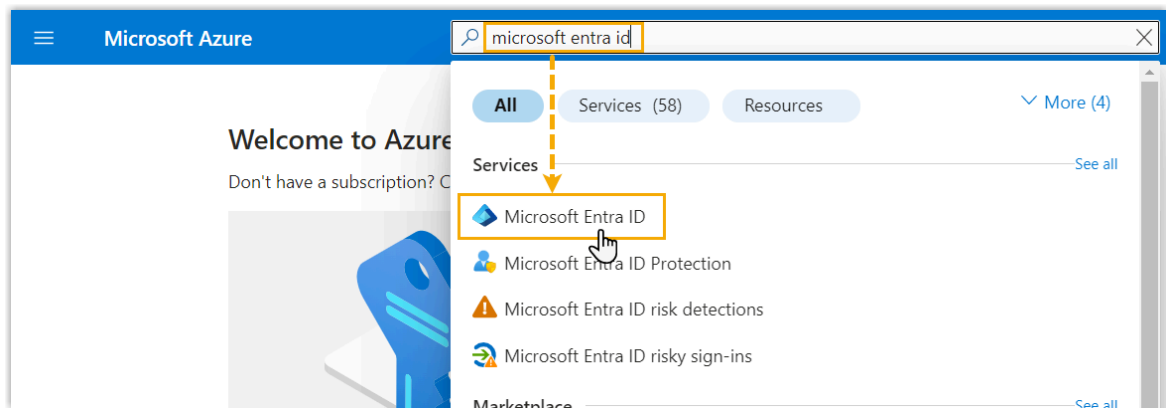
Microsoft Azure

microsoft entra id

All Services (58) Resources More (4)

Services See all

Microsoft Entra ID

Microsoft Entra ID Protection

Microsoft Entra ID risk detections

Microsoft Entra ID risky sign-ins

Marketplace See all

Welcome to Azure

Don't have a subscription? C